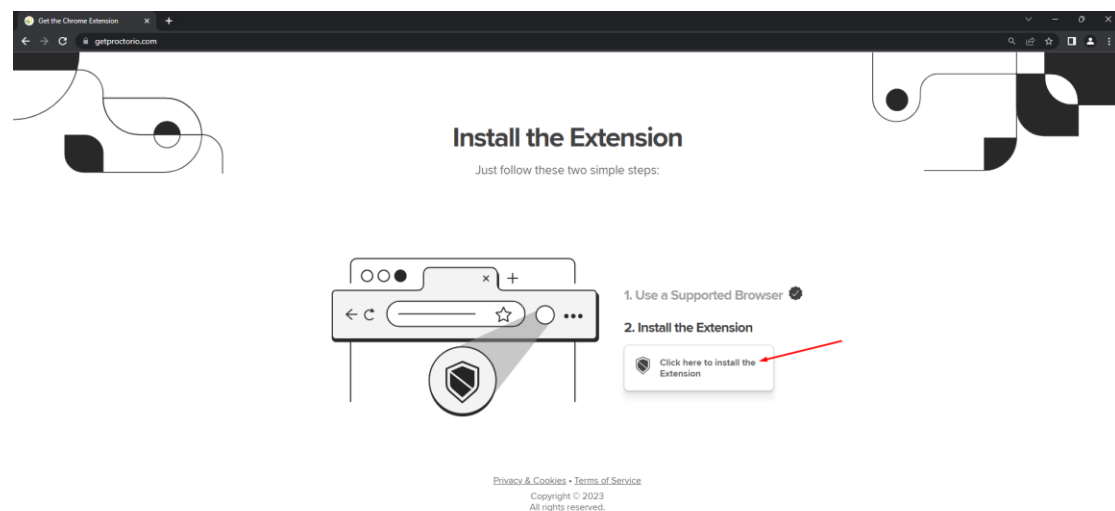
Get the Chrome Extension

getproctorio.com

Install the Extension

Just follow these two simple steps:

1. Use a Supported Browser

2. Install the Extension

Click here to install the Extension

Privacy & Cookies • Terms of Service

Copyright © 2023
All rights reserved.